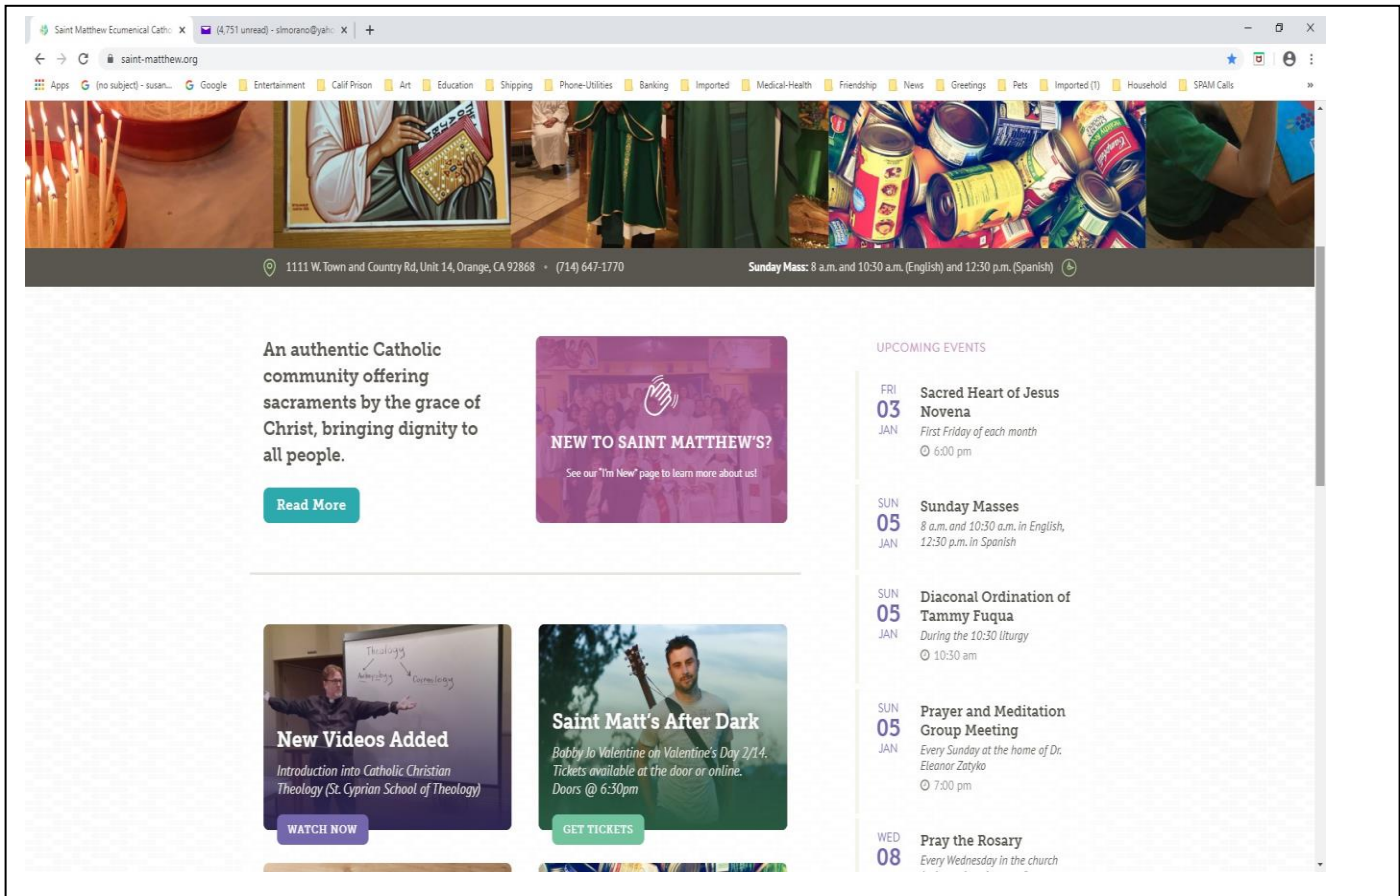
Saint Matthew Ecumenical Catho × (4,751 unread) - slmorano@yaho × +

saint-matthew.org

Apps (no subject) - susan... Google Entertainment Calif Prison Art Education Shipping Phone-Utilities Banking Imported Medical-Health Friendship News Greetings Pets Imported (1) Household SPAM Calls »

1111 W. Town and Country Rd, Unit 14, Orange, CA 92868 • (714) 647-1770

Sunday Mass: 8 a.m. and 10:30 a.m. (English) and 12:30 p.m. (Spanish)

An authentic Catholic community offering sacraments by the grace of Christ, bringing dignity to all people.

Read More

NEW TO SAINT MATTHEW'S?

See our "I'm New" page to learn more about us!

UPCOMING EVENTS

FRI 03 JAN Sacred Heart of Jesus Novena
First Friday of each month
6:00 pm

SUN 05 JAN Sunday Masses
8 a.m. and 10:30 a.m. in English, 12:30 p.m. in Spanish

SUN 05 JAN Diaconal Ordination of Tammy Fuqua
During the 10:30 liturgy
10:30 am

SUN 05 JAN Prayer and Meditation Group Meeting
Every Sunday at the home of Dr. Eleanor Zatyko
7:00 pm

WED 08 Pray the Rosary
Every Wednesday in the church

Theology Anthropology Christology

New Videos Added
Introduction into Catholic Christian Theology (St. Cyprian School of Theology)
WATCH NOW

Saint Matt's After Dark
Babby Jo Valentine on Valentine's Day 2/14. Tickets available at the door or online. Doors @ 6:30pm
GET TICKETS